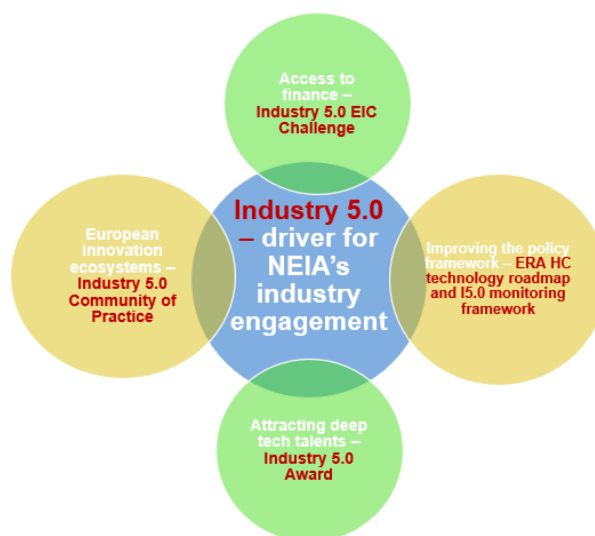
Access to finance – Industry 5.0 EIC Challenge

European innovation ecosystems – Industry 5.0 Community of Practice

Industry 5.0 – driver for NEIA's industry engagement

Improving the policy framework – ERA HC technology roadmap and I5.0 monitoring framework

Attracting deep tech talents – Industry 5.0 Award